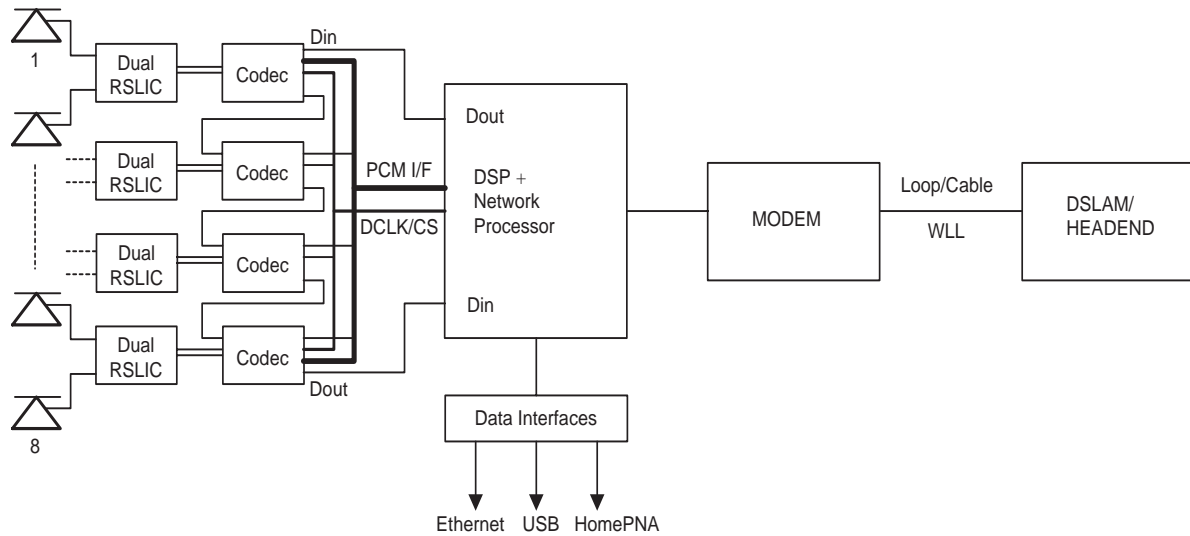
1

Dual RSLIC

Codec

Din

Dual RSLIC

Codec

Dual RSLIC

Codec

Dual RSLIC

Codec

Dout

8

PCM I/F

DCLK/CS

Dout

DSP + Network Processor

Din

MODEM

Loop/Cable

WLL

DSLAM/ HEADEND

Data Interfaces

Ethernet USB HomePNA